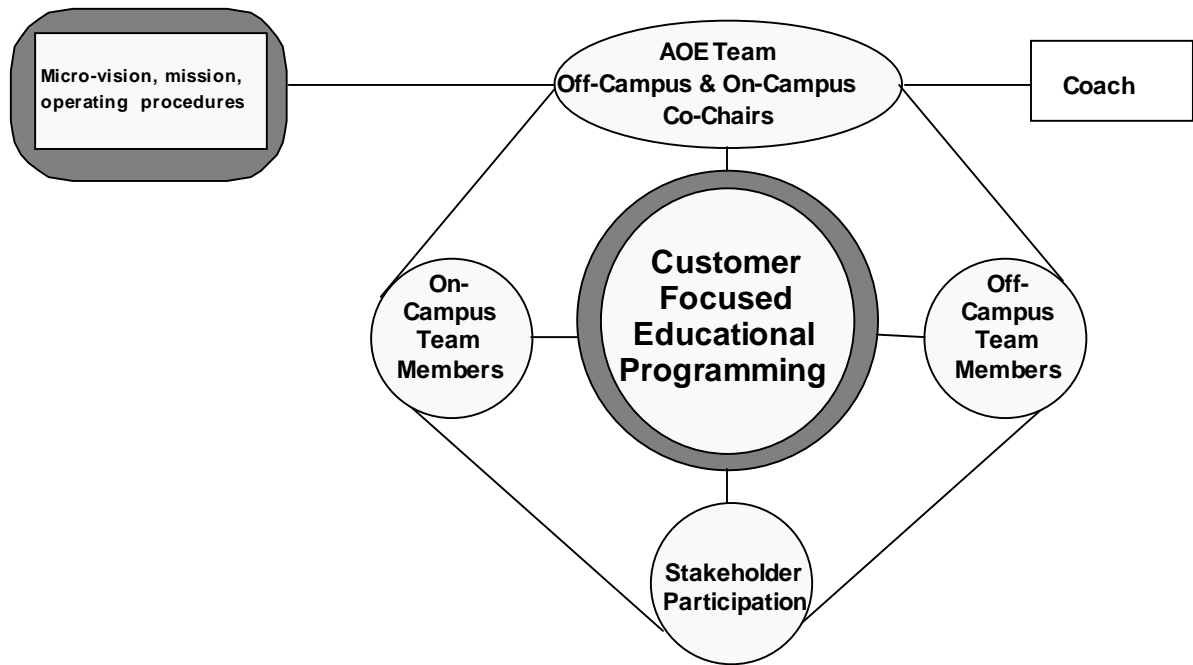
Micro-vision, mission, operating procedures

AOE Team
Off-Campus & On-Campus
Co-Chairs

Coach

On-Campus Team Members

Customer Focused Educational Programming

Off-Campus Team Members

Stakeholder Participation